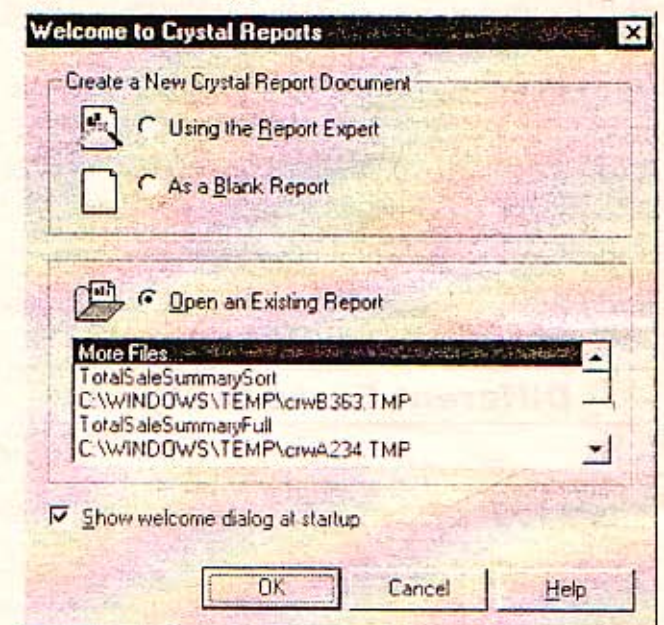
Welcome to Crystal Reports

Create a New Crystal Report Document

Using the Report Expert

As a Blank Report

Open an Existing Report

More Files...
TotalSaleSummarySort
C:\WINDOWS\TEMP\crwB363.TMP
TotalSaleSummaryFull
C:\WINDOWS\TEMP\crwA234.TMP

Show welcome dialog at startup

OK

Cancel

Help